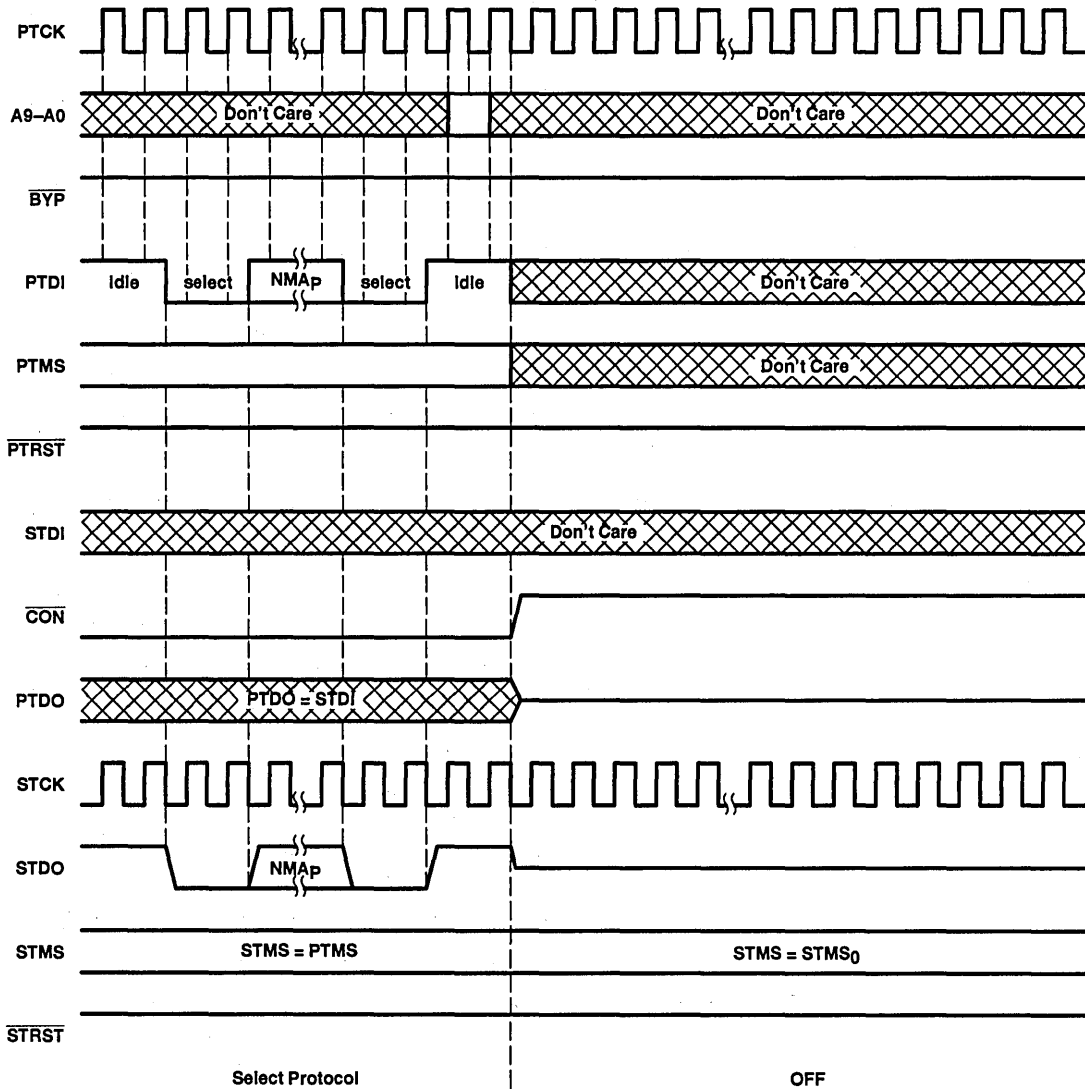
PTCK

A9–A0 Don't Care Don't Care

$\overline{BYP}$

PTDI Idle select $NMA_P$ select Idle Don't Care

PTMS Don't Care

$\overline{PTRST}$

STDI Don't Care

$\overline{CON}$

PTDO PTDO = STDI

STCK

STDO $NMA_P$

STMS STMS = PTMS STMS = $STMS_0$

$\overline{STRST}$

Select Protocol

OFF